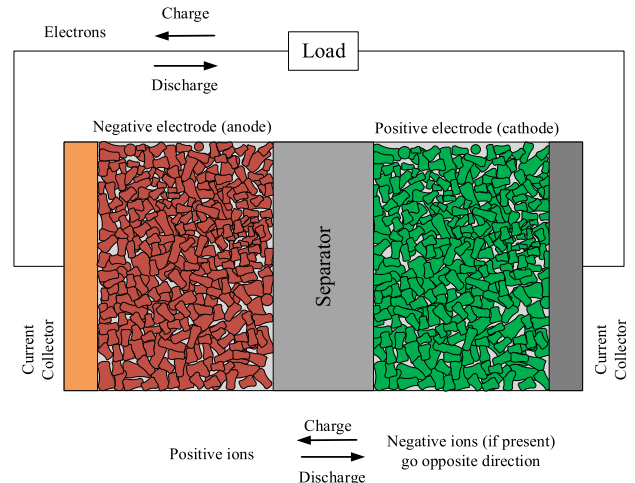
Electrons

Charge

Discharge

Load

Negative electrode (anode)

Positive electrode (cathode)

Separator

Current Collector

Current Collector

Charge

Positive ions

Discharge

Negative ions (if present) go opposite direction